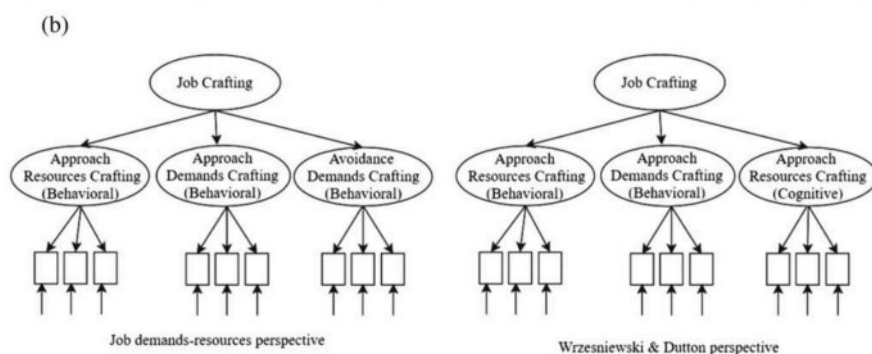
(b)

Job Crafting

Approach Resources Crafting (Behavioral)

Approach Demands Crafting (Behavioral)

Avoidance Demands Crafting (Behavioral)

Job demands-resources perspective

Job Crafting

Approach Resources Crafting (Behavioral)

Approach Demands Crafting (Behavioral)

Approach Resources Crafting (Cognitive)

Wrzesniewski & Dutton perspective